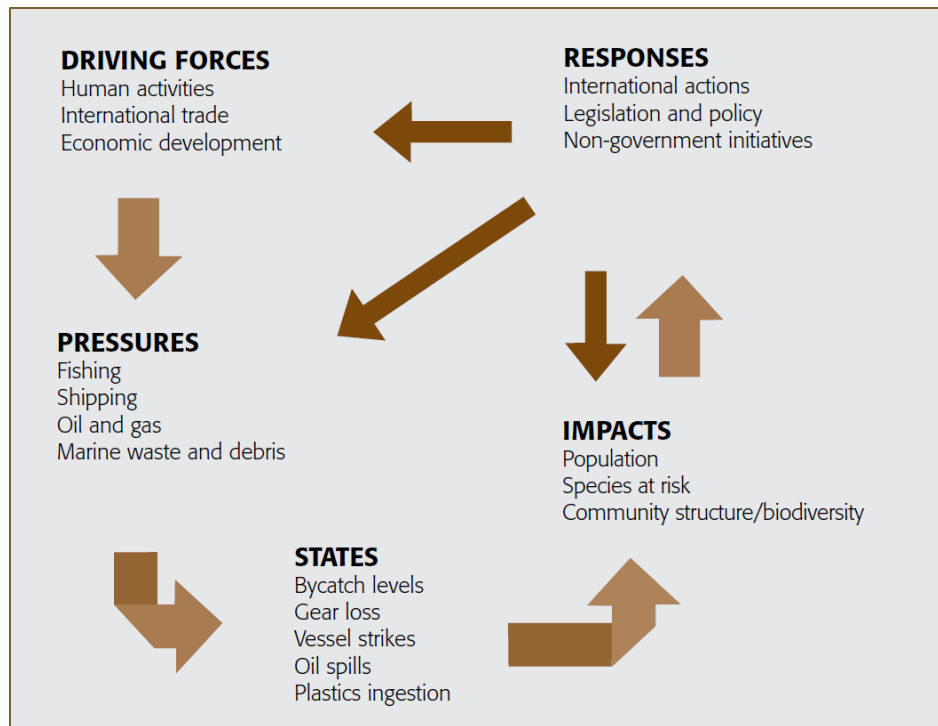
DRIVING FORCES
Human activities
International trade
Economic development

RESPONSES
International actions
Legislation and policy
Non-government initiatives

PRESSURES
Fishing
Shipping
Oil and gas
Marine waste and debris

IMPACTS
Population
Species at risk
Community structure/biodiversity

STATES
Bycatch levels
Gear loss
Vessel strikes
Oil spills
Plastics ingestion